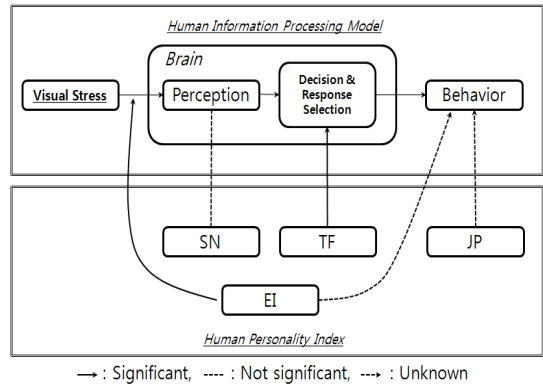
Human Information Processing Model

Brain

Visual Stress

Perception

Decision & Response Selection

Behavior

SN

TF

JP

EI

Human Personality Index

→ : Significant, ---- : Not significant, ---> : Unknown